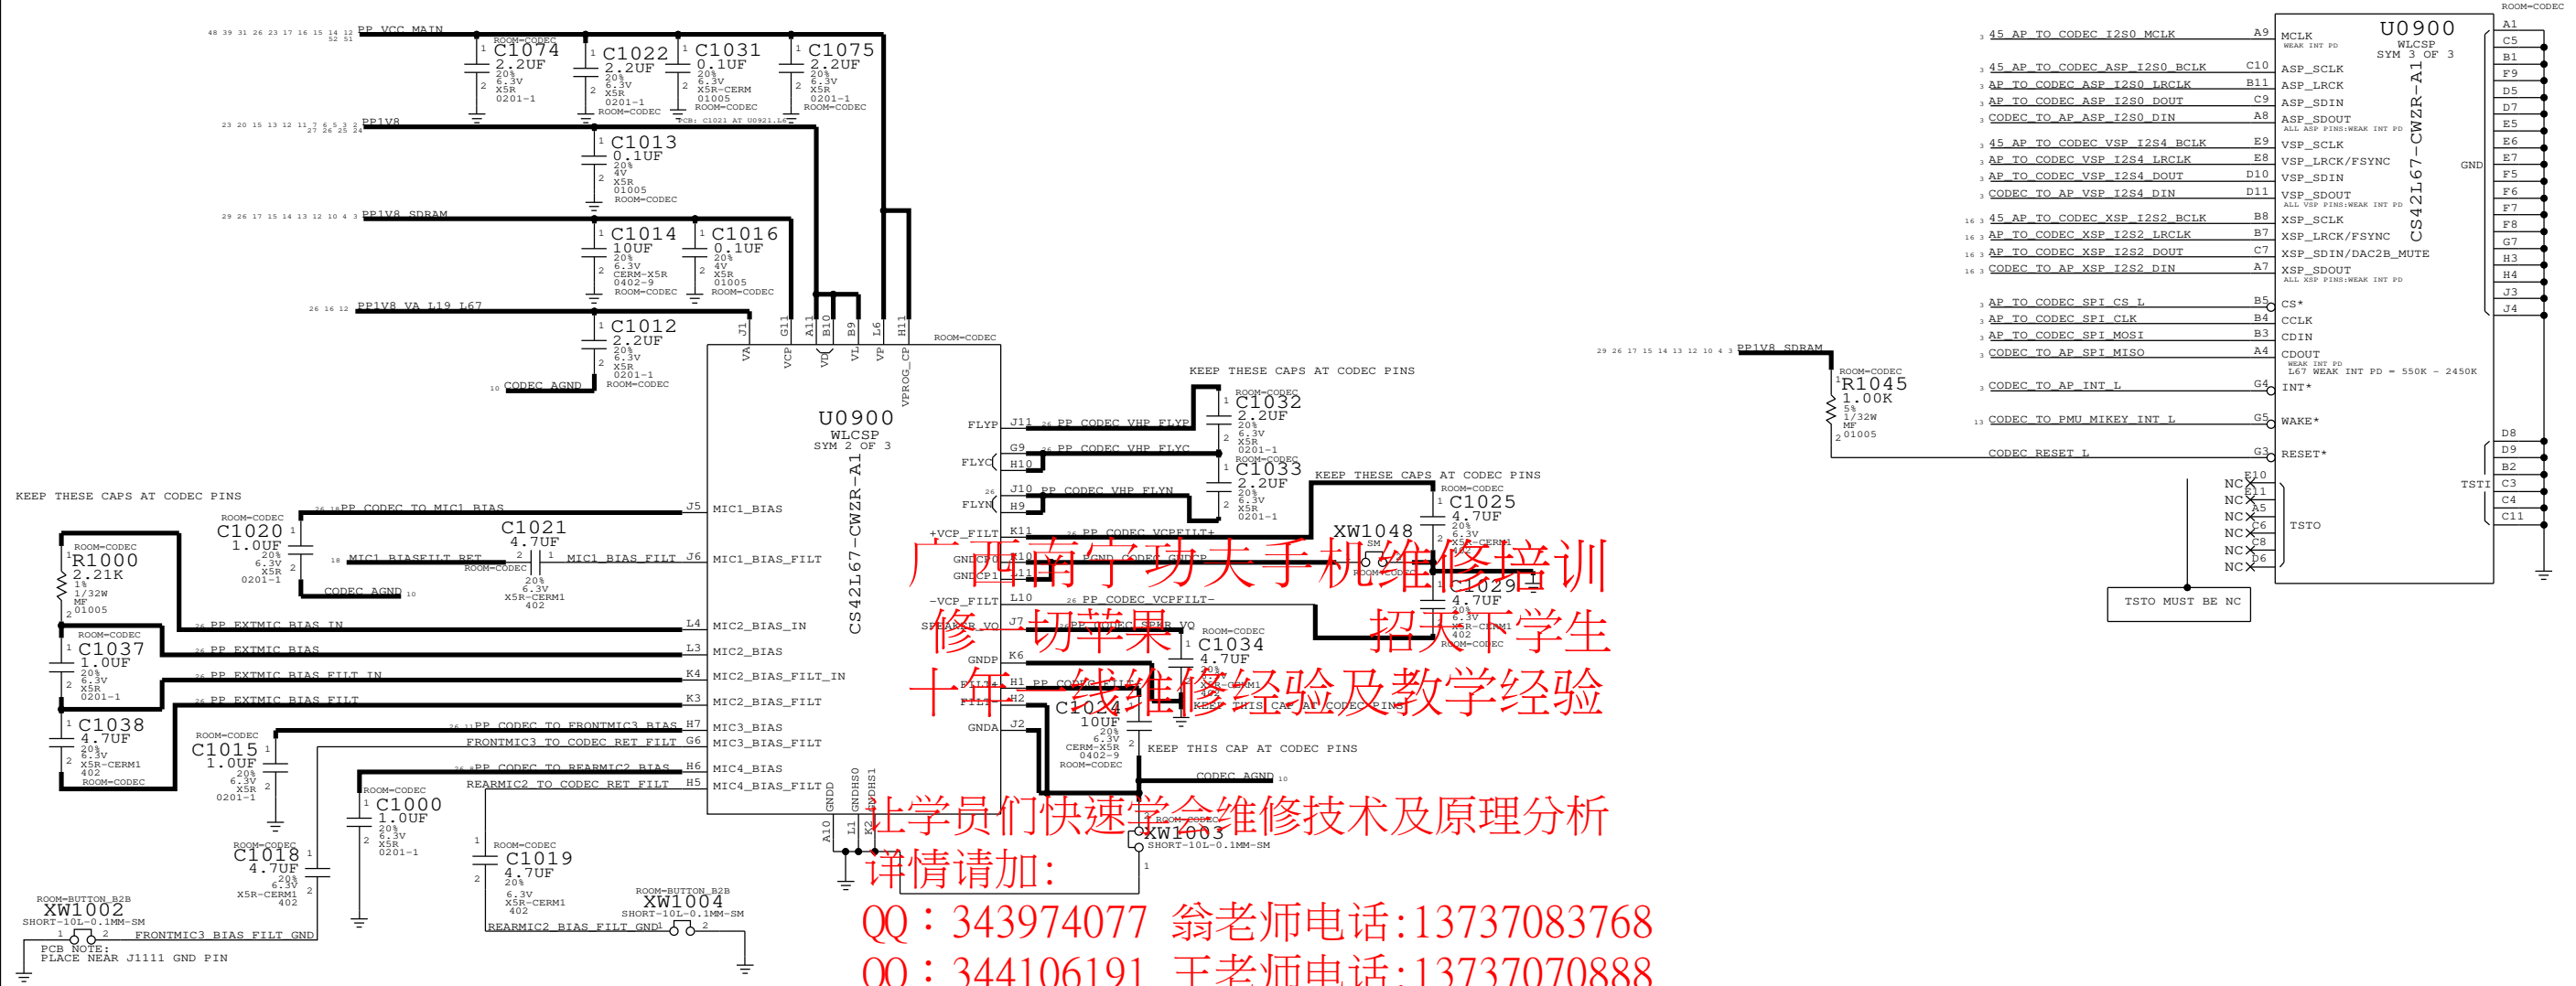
48 39 31 26 23 17 16 15 14 12 52 51 PP_VCC_MAIN
ROOM=CODEC
C1074
2.2UF
20%
6.3V
X5R
0201-1
C1022
2.2UF
20%
6.3V
X5R
0201-1
ROOM=CODEC
C1031
0.1UF
20%
6.3V
X5R-CERM
01005
ROOM=CODEC
PCB: C1021 AT U0921.L6
C1075
2.2UF
20%
6.3V
X5R
0201-1
ROOM=CODEC

23 20 15 13 12 11 7 6 5 3 2 27 26 25 24 PP1V8
C1013
0.1UF
20%
4V
X5R
01005
ROOM=CODEC

29 26 17 15 14 13 12 10 4 3 PP1V8_SDRAM
C1014
10UF
20%
6.3V
CERM-X5R
0402-9
ROOM=CODEC
C1016
0.1UF
20%
4V
X5R
01005
ROOM=CODEC

26 16 12 PP1V8_VA_L19_L67
C1012
2.2UF
20%
6.3V
X5R
0201-1
ROOM=CODEC
10 CODEC_AGND

J1 G11 B10 A11 B9 L6 H11
VA VCP VD VL VP VPROG_CP
ROOM=CODEC
U0900
WLCSP
SYM 2 OF 3
CS42L67-CWZR-A1

FLYP J11 26 PP_CODEC_VHP_FLYP
G9 26 PP_CODEC_VHP_FLYC
FLYC H10
26 J10 PP_CODEC_VHP_FLYN
FLYN H9
KEEP THESE CAPS AT CODEC PINS
ROOM=CODEC
C1032
2.2UF
20%
6.3V
X5R
0201-1
ROOM=CODEC
C1033
2.2UF
20%
6.3V
X5R
0201-1

KEEP THESE CAPS AT CODEC PINS
MIC1_BIAS J5
26 16 PP_CODEC_TO_MIC1_BIAS
ROOM=CODEC
C1020
1.0UF
20%
6.3V
X5R
0201-1
C1021
4.7UF
18 MIC1_BIASFILT_RET
ROOM=CODEC
20%
6.3V
X5R-CERM1
402
MIC1_BIAS_FILT J6
MIC1_BIAS_FILT
CODEC_AGND 10
ROOM=CODEC
R1000
2.21K
1%
1/32W
MF
01005
26 PP_EXTMIC_BIAS_IN L4 MIC2_BIAS_IN
ROOM=CODEC
C1037
1.0UF
20%
6.3V
X5R
0201-1
26 PP_EXTMIC_BIAS L3 MIC2_BIAS
26 PP_EXTMIC_BIAS_FILT_IN K4 MIC2_BIAS_FILT_IN
26 PP_EXTMIC_BIAS_FILT K3 MIC2_BIAS_FILT
C1038
4.7UF
20%
6.3V
X5R-CERM1
402
ROOM=CODEC
26 11 PP_CODEC_TO_FRONTMIC3_BIAS H7 MIC3_BIAS
FRONTMIC3_TO_CODEC_RET_FILT G6 MIC3_BIAS_FILT
26 PP_CODEC_TO_REARMIC2_BIAS H6 MIC4_BIAS
REARMIC2_TO_CODEC_RET_FILT H5 MIC4_BIAS_FILT
ROOM=CODEC
C1015
1.0UF
20%
6.3V
X5R
0201-1
ROOM=CODEC
C1000
1.0UF
20%
6.3V
X5R
0201-1
ROOM=CODEC
C1018
4.7UF
20%
6.3V
X5R-CERM1
402
ROOM=CODEC
C1019
4.7UF
20%
6.3V
X5R-CERM1
402
ROOM=BUTTON_B2B
XW1002
SHORT-10L-0.1MM-SM
FRONTMIC3_BIAS_FILT_GND
PCB NOTE:
PLACE NEAR J1111 GND PIN
ROOM=BUTTON_B2B
XW1004
SHORT-10L-0.1MM-SM
REARMIC2_BIAS_FILT_GND
GNDD GNDHSO GNDHS1
A10 L1 K2

+VCP_FILT K11 26 PP_CODEC_VCPFILT+
GNDCP0 K10 GND_CODEC_GNDCP
GNDCP1 L11
-VCP_FILT L10 26 PP_CODEC_VCPFILT-
SPEAKER_VO J7 PP_CODEC_SPKR_VO
GNDP K6
FILT+ H1 PP_CODEC_FILT+
FILT- H2
GNDA J2
KEEP THESE CAPS AT CODEC PINS
XW1048
SM
ROOM=CODEC
ROOM=CODEC
C1025
4.7UF
20%
X5R-CERM1
C1029
4.7UF
20%
X5R-CERM1
402
ROOM=CODEC
ROOM=CODEC
C1034
4.7UF
20%
KEEP THIS CAP AT CODEC PINS
C1024
10UF
20%
6.3V
CERM-X5R
0402-9
ROOM=CODEC
KEEP THIS CAP AT CODEC PINS
CODEC_AGND 10
ROOM=CODEC
XW1003
SHORT-10L-0.1MM-SM

广西南宁动大手机维修培训
修一切苹果 招天下学生
十年一线维修经验及教学经验
让学员们快速学会维修技术及原理分析
详情请加:
QQ：343974077 翁老师电话:13737083768
QQ：344106191 王老师电话:13737070888

ROOM=CODEC
U0900
WLCSP
SYM 3 OF 3
CS42L67-CWZR-A1
3 45 AP_TO_CODEC_I2S0_MCLK A9 MCLK WEAK INT PD
3 45 AP_TO_CODEC_ASP_I2S0_BCLK C10 ASP_SCLK
3 AP_TO_CODEC_ASP_I2S0_LRCLK B11 ASP_LRCK
3 AP_TO_CODEC_ASP_I2S0_DOUT C9 ASP_SDIN
3 CODEC_TO_AP_ASP_I2S0_DIN A8 ASP_SDOUT
ALL ASP PINS:WEAK INT PD
3 45 AP_TO_CODEC_VSP_I2S4_BCLK E9 VSP_SCLK
3 AP_TO_CODEC_VSP_I2S4_LRCLK E8 VSP_LRCK/FSYNC
3 AP_TO_CODEC_VSP_I2S4_DOUT D10 VSP_SDIN
3 CODEC_TO_AP_VSP_I2S4_DIN D11 VSP_SDOUT
ALL VSP PINS:WEAK INT PD
16 3 45 AP_TO_CODEC_XSP_I2S2_BCLK B8 XSP_SCLK
16 3 AP_TO_CODEC_XSP_I2S2_LRCLK B7 XSP_LRCK/FSYNC
16 3 AP_TO_CODEC_XSP_I2S2_DOUT C7 XSP_SDIN/DAC2B_MUTE
16 3 CODEC_TO_AP_XSP_I2S2_DIN A7 XSP_SDOUT
ALL XSP PINS:WEAK INT PD
3 AP_TO_CODEC_SPI_CS_L B5 CS*
3 AP_TO_CODEC_SPI_CLK B4 CCLK
3 AP_TO_CODEC_SPI_MOSI B3 CDIN
3 CODEC_TO_AP_SPI_MISO A4 CDOUT
WEAK INT PD
L67 WEAK INT PD = 550K - 2450K
29 26 17 15 14 13 12 10 4 3 PP1V8_SDRAM
ROOM=CODEC
R1045
1.00K
5%
1/32W
MF
01005
3 CODEC_TO_AP_INT_L G4 INT*
13 CODEC_TO_PMU_MIKEY_INT_L G5 WAKE*
CODEC_RESET_L G3 RESET*
GND
A1 C5 B1 F9 D5 D7 E5 E6 E7 F5 F6 F7 F8 G7 H3 H4 J3 J4
D8 D9 B2 C3 C4 C11
TSTI
NC E10
NC E11
NC A5
NC C6
NC C8
NC D6
NC
TSTO
TSTO MUST BE NC